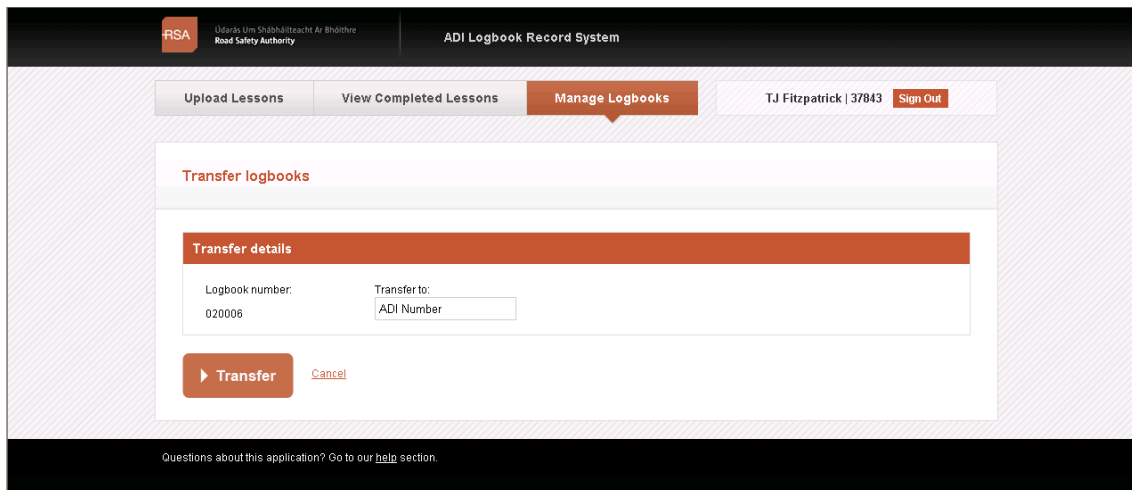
RSA Údarás Um Shábháilteacht Ar Bhóithre
Road Safety Authority

ADI Logbook Record System

Upload Lessons
View Completed Lessons
Manage Logbooks

TJ Fitzpatrick | 37843 Sign Out

Transfer logbooks

Transfer details

Logbook number:
020006

Transfer to:
ADI Number

Transfer
Cancel

Questions about this application? Go to our help section.